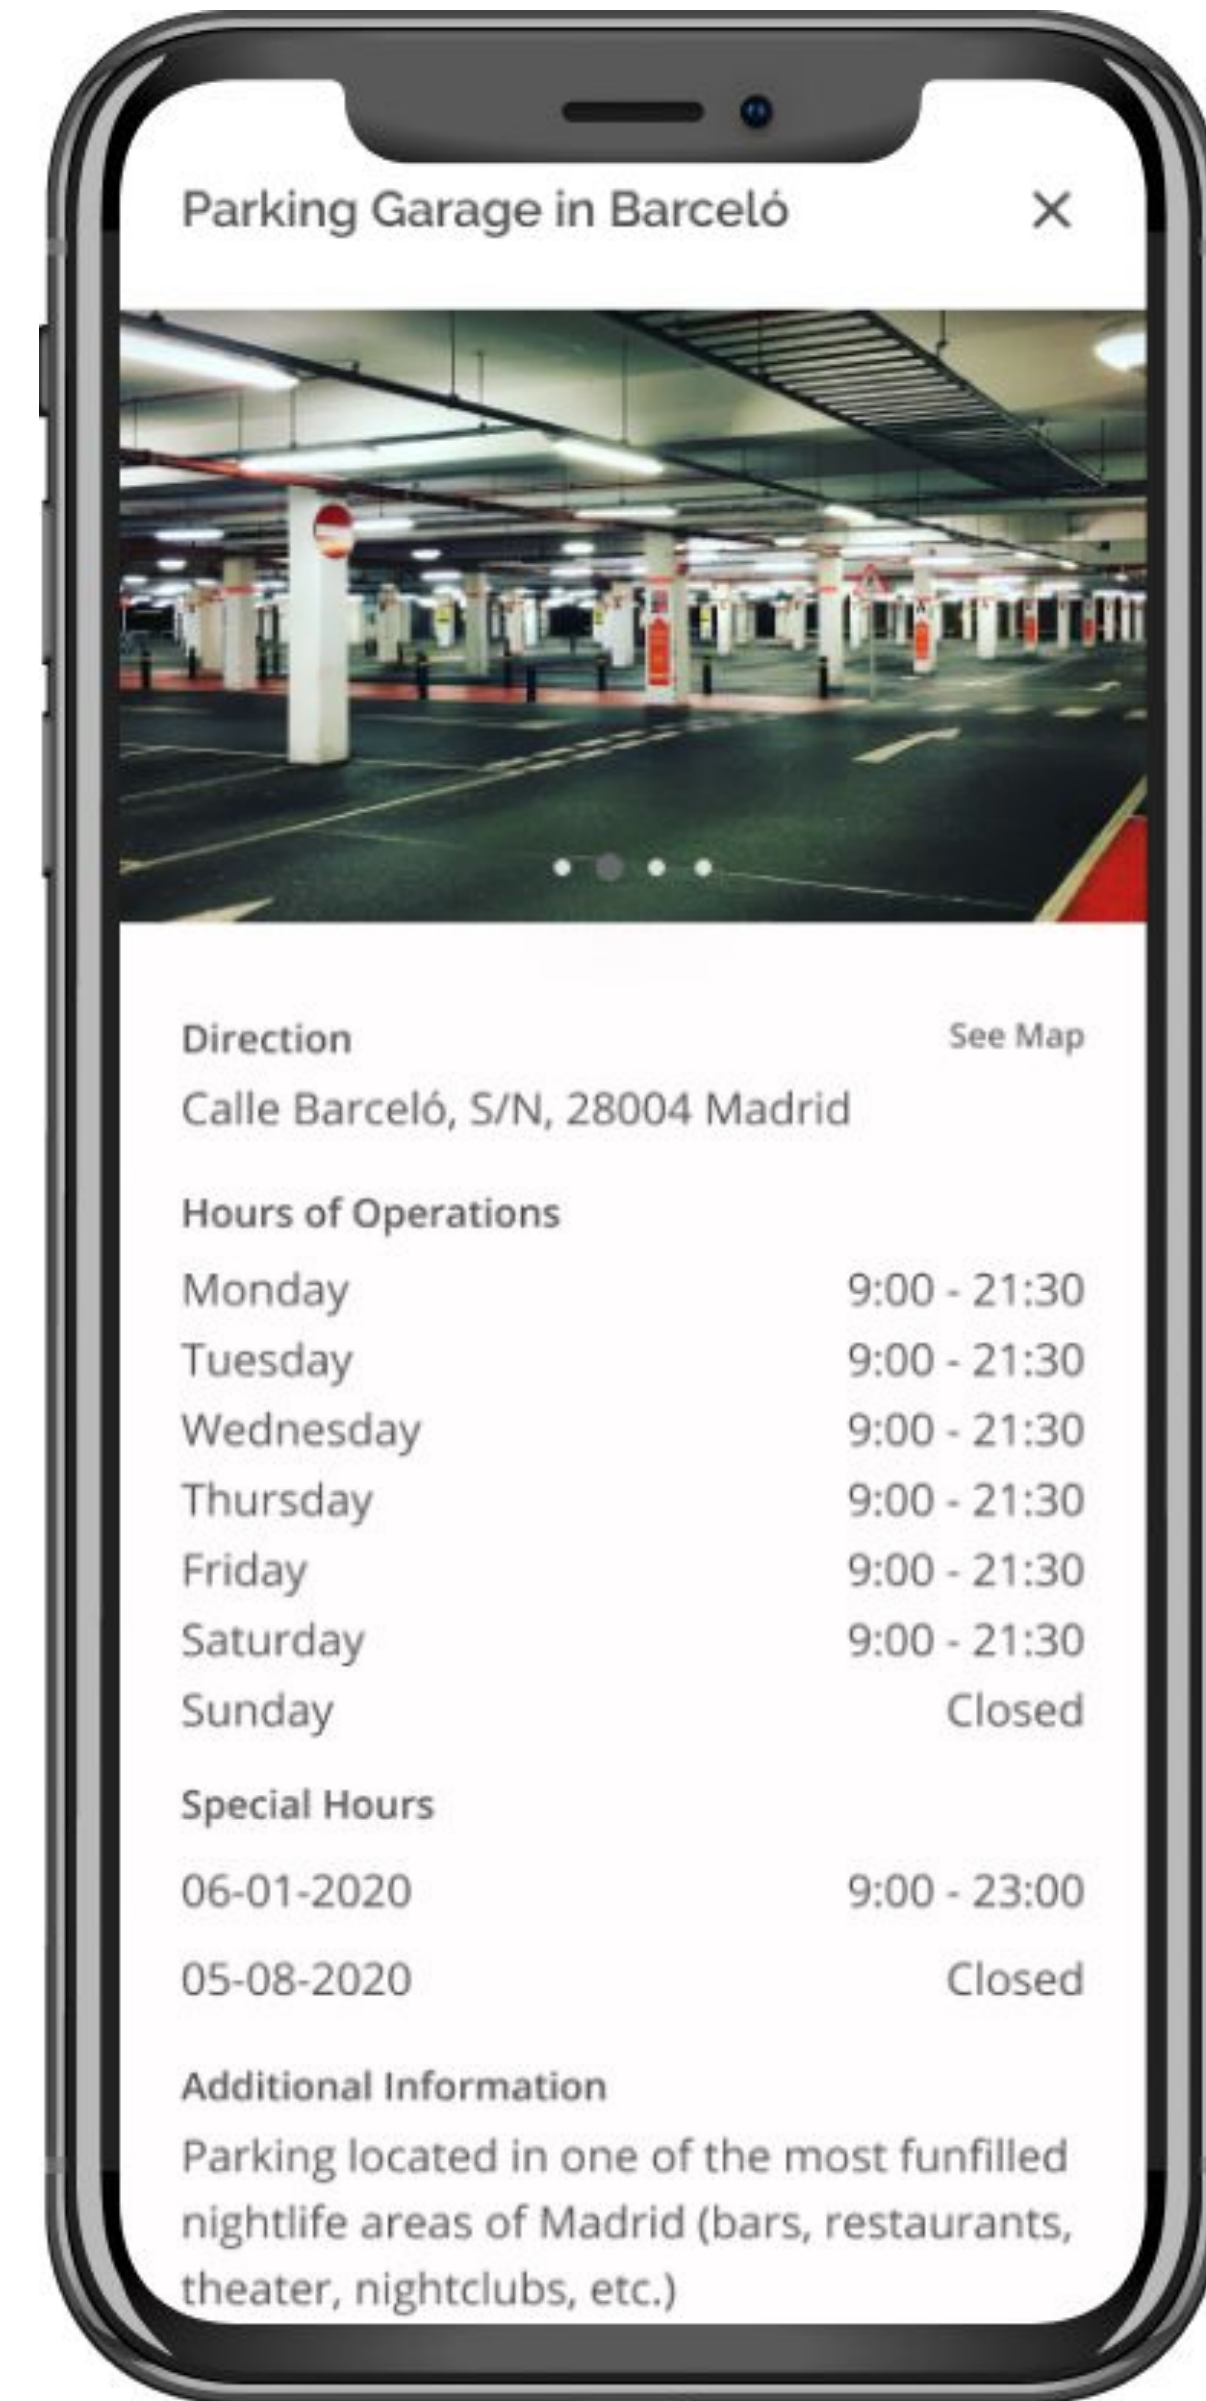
Parking Garage in Barceló

×

Direction

See Map

Calle Barceló, S/N, 28004 Madrid

Hours of Operations

| | |
|---|---|
| Monday | 9:00 - 21:30 |
| Tuesday | 9:00 - 21:30 |
| Wednesday | 9:00 - 21:30 |
| Thursday | 9:00 - 21:30 |
| Friday | 9:00 - 21:30 |
| Saturday | 9:00 - 21:30 |
| Sunday | Closed |

Special Hours

| | |
|---|---|
| 06-01-2020 | 9:00 - 23:00 |
| 05-08-2020 | Closed |

Additional Information

Parking located in one of the most funfilled nightlife areas of Madrid (bars, restaurants, theater, nightclubs, etc.)